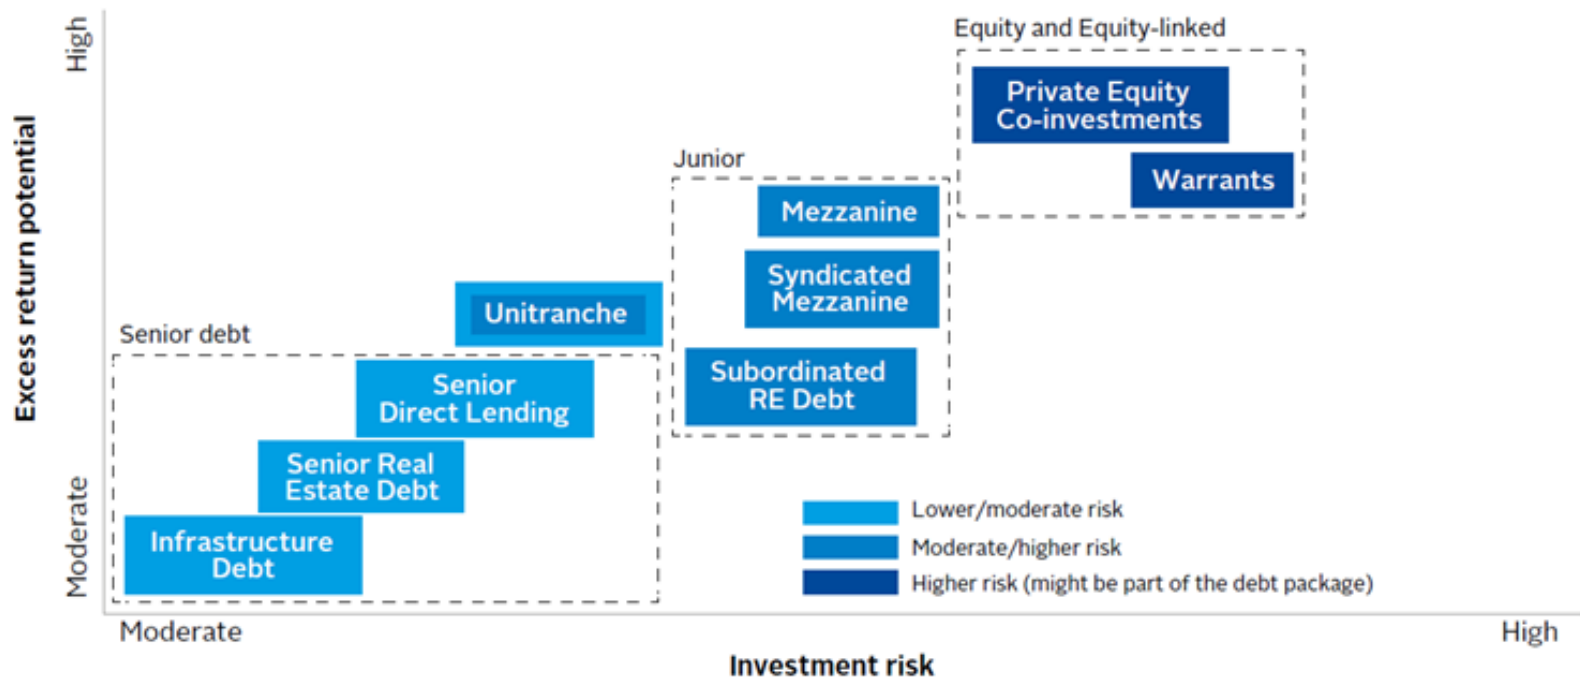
High

Excess return potential

Moderate

Equity and Equity-linked

Private Equity Co-investments

Warrants

Junior

Mezzanine

Syndicated Mezzanine

Subordinated RE Debt

Unitranche

Senior debt

Senior Direct Lending

Senior Real Estate Debt

Infrastructure Debt

Lower/moderate risk

Moderate/higher risk

Higher risk (might be part of the debt package)

Moderate

High

Investment risk